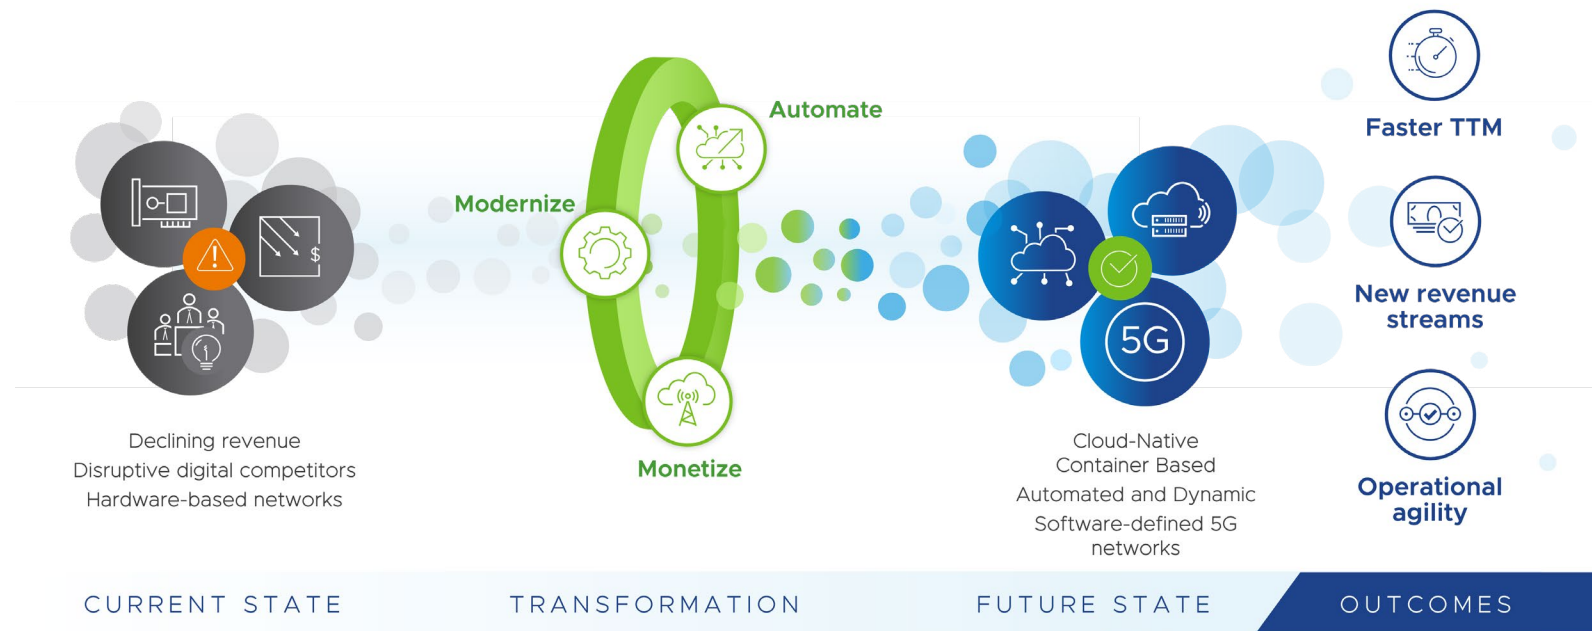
Faster TTM

Automate

Modernize

New revenue streams

5G

Monetize

Operational agility

Declining revenue
Disruptive digital competitors
Hardware-based networks

Cloud-Native
Container Based
Automated and Dynamic
Software-defined 5G networks

CURRENT STATE

TRANSFORMATION

FUTURE STATE

OUTCOMES